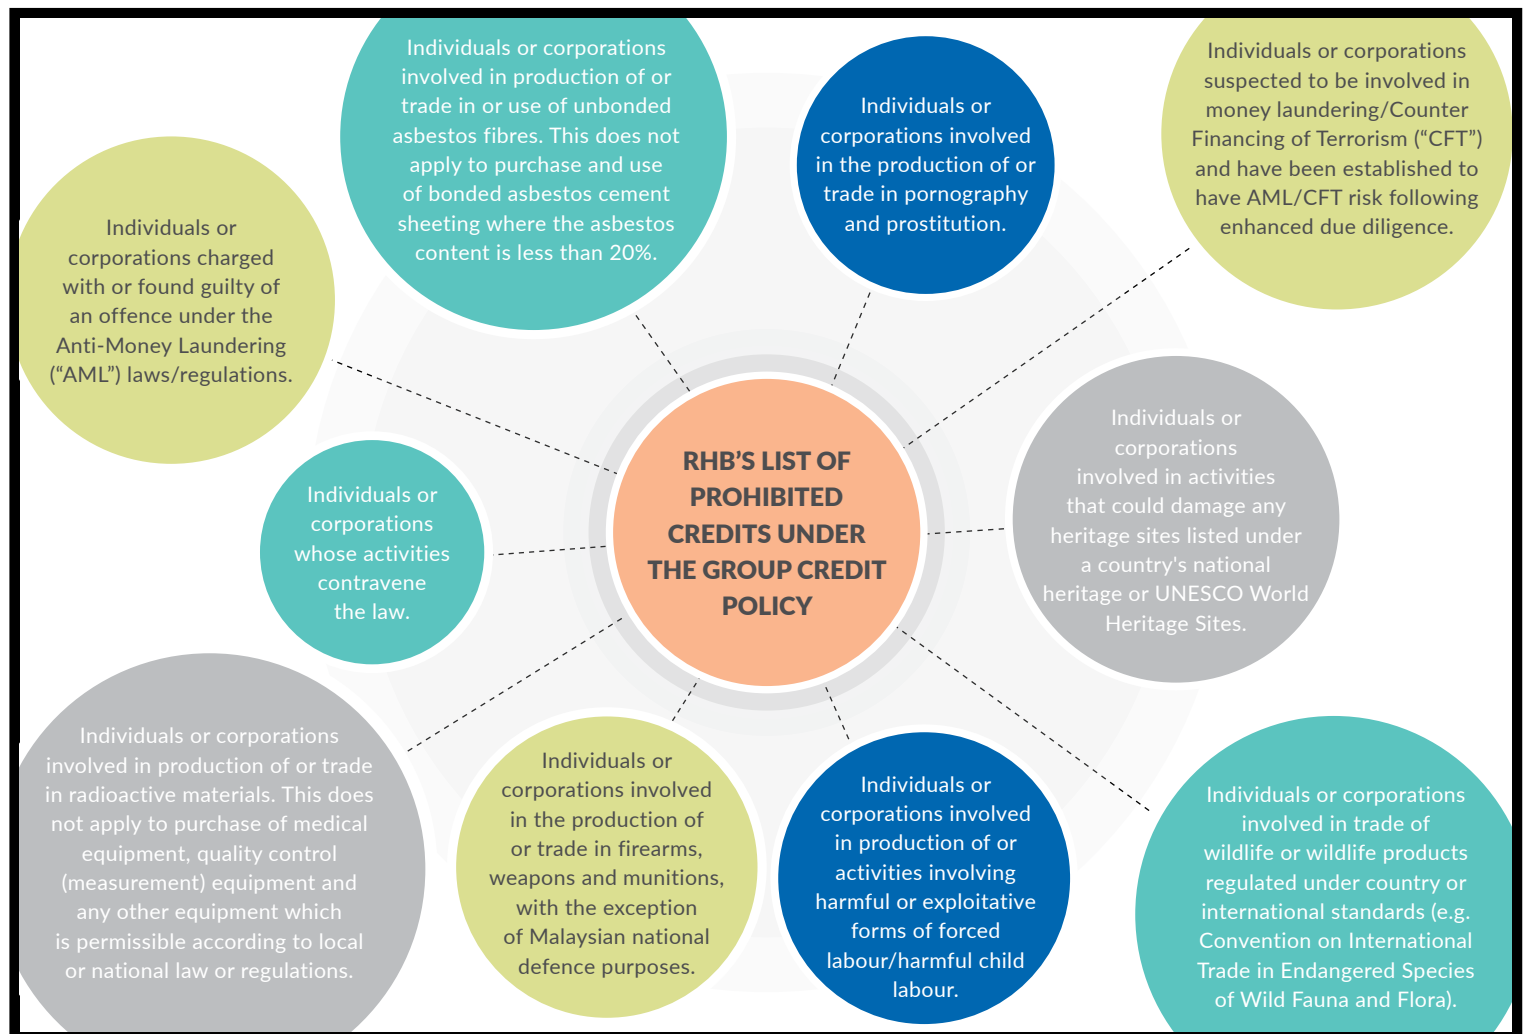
RHB'S LIST OF PROHIBITED CREDITS UNDER THE GROUP CREDIT POLICY

Individuals or corporations involved in production of or trade in or use of unbonded asbestos fibres. This does not apply to purchase and use of bonded asbestos cement sheeting where the asbestos content is less than 20%.

Individuals or corporations involved in the production of or trade in pornography and prostitution.

Individuals or corporations suspected to be involved in money laundering/Counter Financing of Terrorism ("CFT") and have been established to have AML/CFT risk following enhanced due diligence.

Individuals or corporations charged with or found guilty of an offence under the Anti-Money Laundering ("AML") laws/regulations.

Individuals or corporations involved in activities that could damage any heritage sites listed under a country's national heritage or UNESCO World Heritage Sites.

Individuals or corporations whose activities contravene the law.

Individuals or corporations involved in production of or trade in radioactive materials. This does not apply to purchase of medical equipment, quality control (measurement) equipment and any other equipment which is permissible according to local or national law or regulations.

Individuals or corporations involved in the production of or trade in firearms, weapons and munitions, with the exception of Malaysian national defence purposes.

Individuals or corporations involved in production of or activities involving harmful or exploitative forms of forced labour/harmful child labour.

Individuals or corporations involved in trade of wildlife or wildlife products regulated under country or international standards (e.g. Convention on International Trade in Endangered Species of Wild Fauna and Flora).